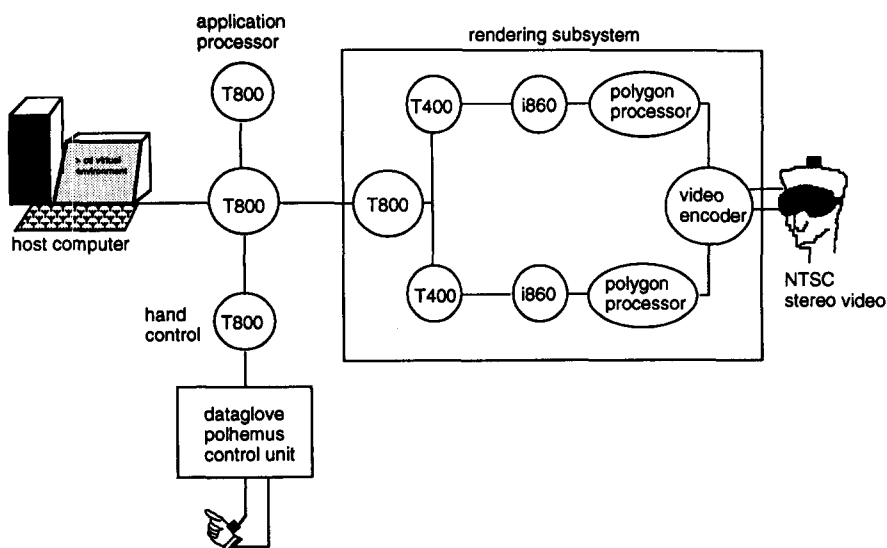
application processor

rendering subsystem

T800

T400

i860

polygon processor

> cd virtual environment

T800

T800

video encoder

host computer

T400

i860

polygon processor

NTSC stereo video

hand control

T800

dataglove polhemus control unit